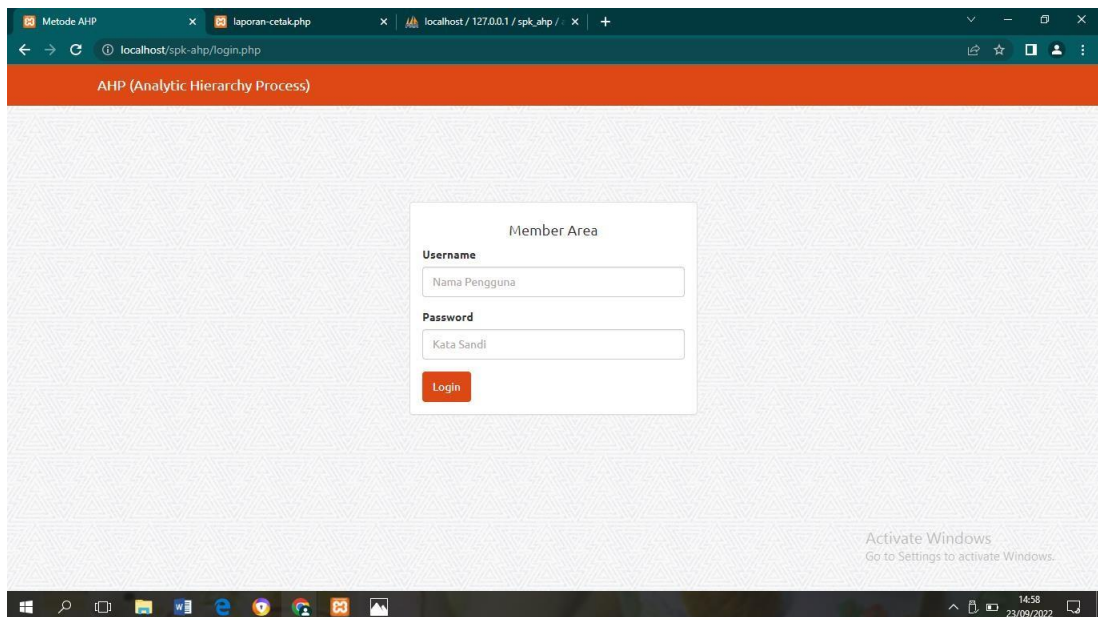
Metode AHP
laporan-cetak.php
localhost / 127.0.0.1 / spk_ahp / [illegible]
localhost/spk-ahp/login.php

AHP (Analytic Hierarchy Process)

Member Area
Username
Nama Pengguna
Password
Kata Sandi
Login

Activate Windows
Go to Settings to activate Windows.

14:58
23/09/2022